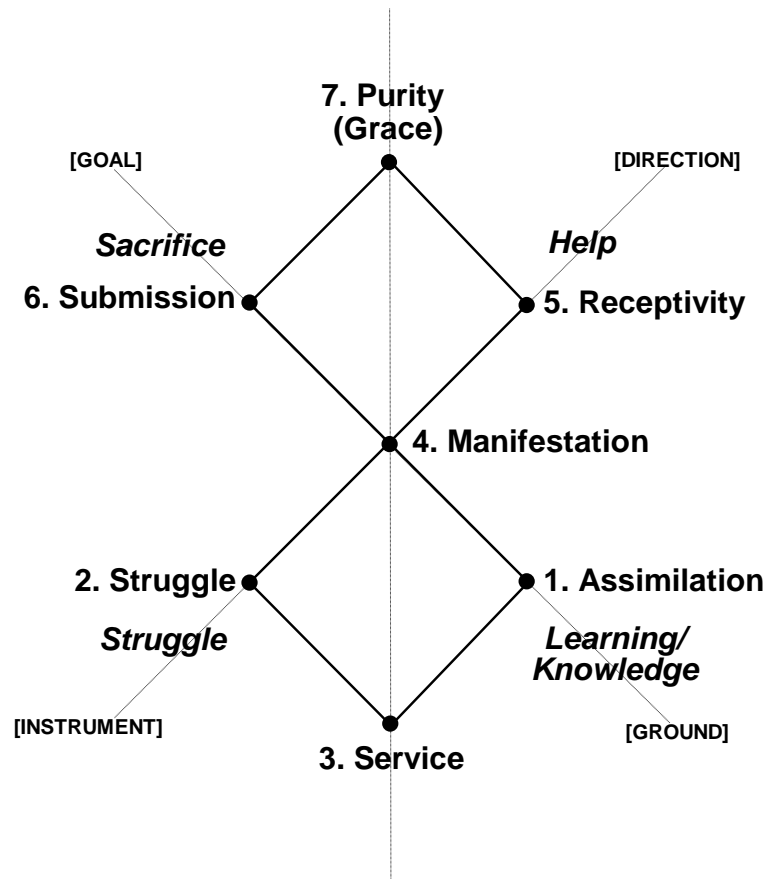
7. Purity
(Grace)

[GOAL]

[DIRECTION]

Sacrifice

Help

6. Submission

5. Receptivity

4. Manifestation

2. Struggle

1. Assimilation

Struggle

Learning/
Knowledge

[INSTRUMENT]

[GROUND]

3. Service